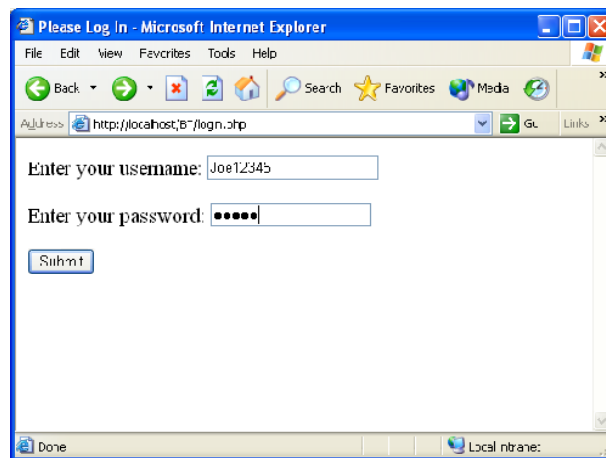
Please Log In - Microsoft Internet Explorer

File Edit View Favorites Tools Help

Back Search Favorites Media

Address http://localhost/B7/login.php Go Links

Enter your username: Joe12345

Enter your password: •••••

Submit

Done Local intranet